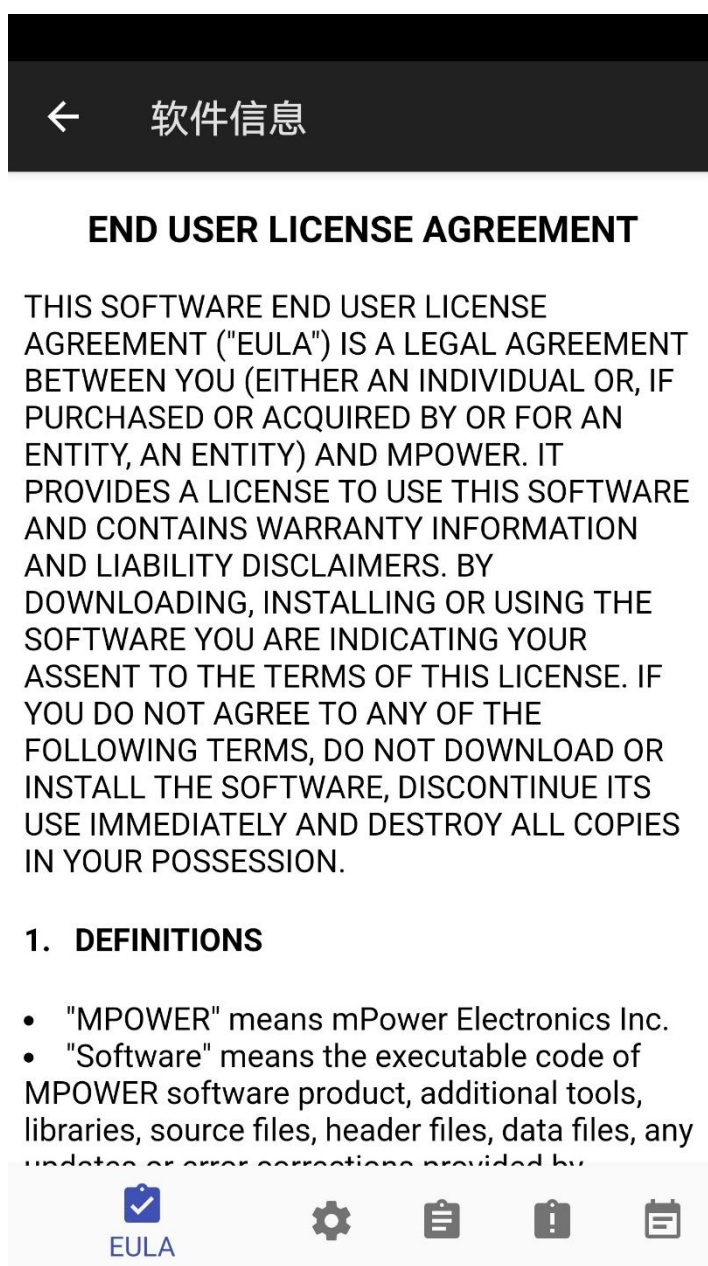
← 软件信息

END USER LICENSE AGREEMENT

THIS SOFTWARE END USER LICENSE AGREEMENT ("EULA") IS A LEGAL AGREEMENT BETWEEN YOU (EITHER AN INDIVIDUAL OR, IF PURCHASED OR ACQUIRED BY OR FOR AN ENTITY, AN ENTITY) AND MPOWER. IT PROVIDES A LICENSE TO USE THIS SOFTWARE AND CONTAINS WARRANTY INFORMATION AND LIABILITY DISCLAIMERS. BY DOWNLOADING, INSTALLING OR USING THE SOFTWARE YOU ARE INDICATING YOUR ASSENT TO THE TERMS OF THIS LICENSE. IF YOU DO NOT AGREE TO ANY OF THE FOLLOWING TERMS, DO NOT DOWNLOAD OR INSTALL THE SOFTWARE, DISCONTINUE ITS USE IMMEDIATELY AND DESTROY ALL COPIES IN YOUR POSSESSION.

1. DEFINITIONS

• "MPOWER" means mPower Electronics Inc.
• "Software" means the executable code of MPOWER software product, additional tools, libraries, source files, header files, data files, any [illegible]

EULA